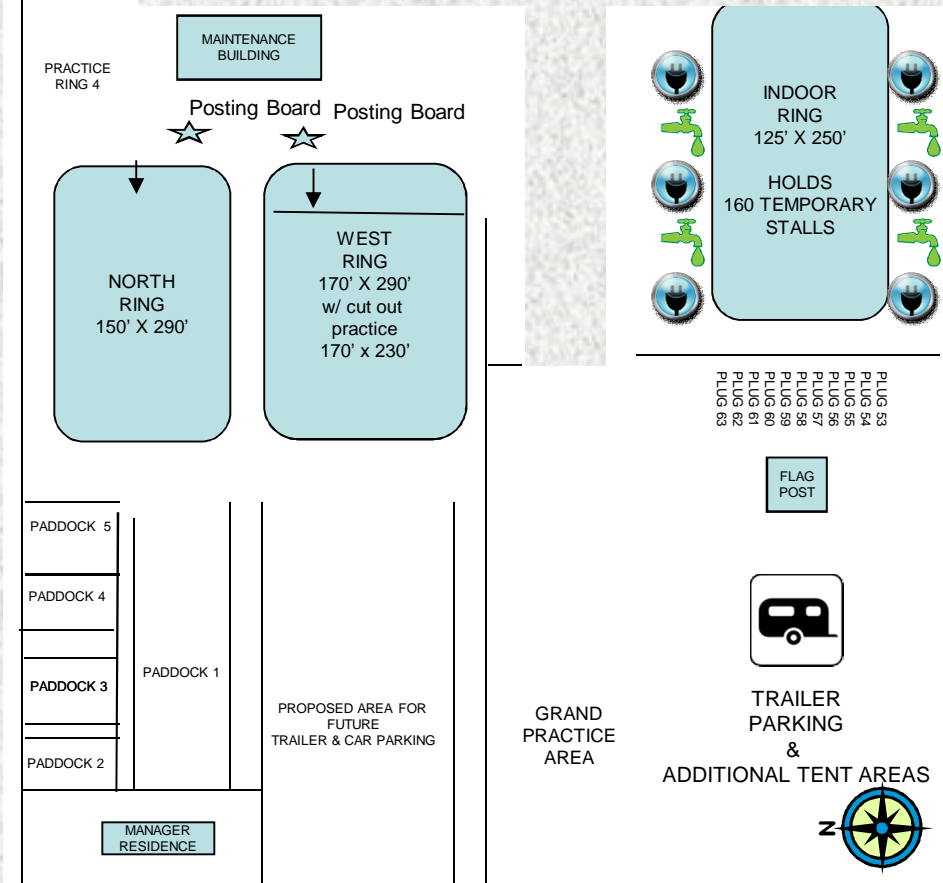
MAINTENANCE BUILDING

PRACTICE RING 4

Posting Board

Posting Board

NORTH RING 150' X 290'

WEST RING 170' X 290' w/ cut out practice 170' x 230'

INDOOR RING 125' X 250'

HOLDS 160 TEMPORARY STALLS

PLUG 53
PLUG 54
PLUG 55
PLUG 56
PLUG 57
PLUG 58
PLUG 59
PLUG 60
PLUG 61
PLUG 62
PLUG 63

FLAG POST

PADDOCK 5

PADDOCK 4

PADDOCK 3

PADDOCK 2

PADDOCK 1

PROPOSED AREA FOR FUTURE TRAILER & CAR PARKING

GRAND PRACTICE AREA

TRAILER PARKING & ADDITIONAL TENT AREAS

MANAGER RESIDENCE

N